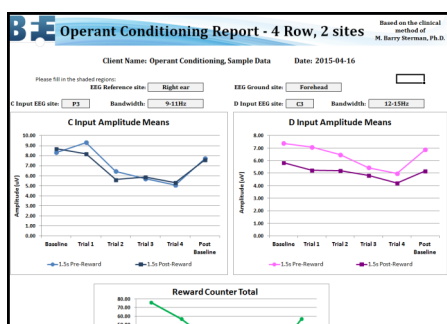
BFE Operant Conditioning Report - 4 Row, 2 sites

Based on the clinical method of M. Barry Sterman, Ph.D.

Client Name: Operant Conditioning, Sample Data Date: 2015-04-16

Please fill in the shaded regions:

EEG Reference site: Right ear

EEG Ground site: Forehead

C Input EEG site: P3 Bandwidth: 9-11Hz

D Input EEG site: C3 Bandwidth: 12-15Hz

C Input Amplitude Means

Amplitude (uV)

10.00
9.00
8.00
7.00
6.00
5.00
4.00
3.00
2.00
1.00
0.00

Baseline Trial 1 Trial 2 Trial 3 Trial 4 Post Baseline

1.5s Pre-Reward 1.5s Post-Reward

D Input Amplitude Means

Amplitude (uV)

8.00
7.00
6.00
5.00
4.00
3.00
2.00
1.00
0.00

Baseline Trial 1 Trial 2 Trial 3 Trial 4 Post Baseline

1.5s Pre-Reward 1.5s Post-Reward

Reward Counter Total

80.00
70.00
60.00
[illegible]